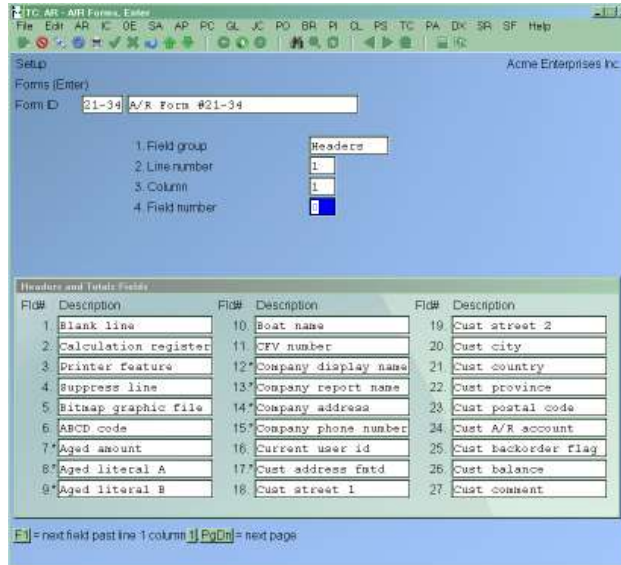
TC AR - A/R Forms, Enter
File Edit AR IC OE SA AP PC GL JC PO BR PI CL PS TC PA DX SR SF Help

Setup
Acme Enterprises Inc.
Forms (Enter)
Form ID 21-34 A/R Form #21-34

1. Field group Headers
2. Line number 1
3. Column 1
4. Field number 1

Headers and Totals Fields

| Fld# | Description | Fld# | Description | Fld# | Description |
|---|---|---|---|---|---|
| 1. | Blank line | 10. | Boat name | 19. | Cust street 2 |
| 2. | Calculation register | 11. | CFV number | 20. | Cust city |
| 3. | Printer feature | 12.* | Company display name | 21. | Cust country |
| 4. | Suppress line | 13.* | Company report name | 22. | Cust province |
| 5. | Bitmap graphic file | 14.* | Company address | 23. | Cust postal code |
| 6. | ABCD code | 15.* | Company phone number | 24. | Cust A/R account |
| 7.* | Aged amount | 16. | Current user id | 25. | Cust backorder flag |
| 8.* | Aged literal A | 17.* | Cust address fmtd | 26. | Cust balance |
| 9.* | Aged literal B | 18. | Cust street 1 | 27. | Cust comment |

F1 = next field past line 1 column 1, PgDn = next page